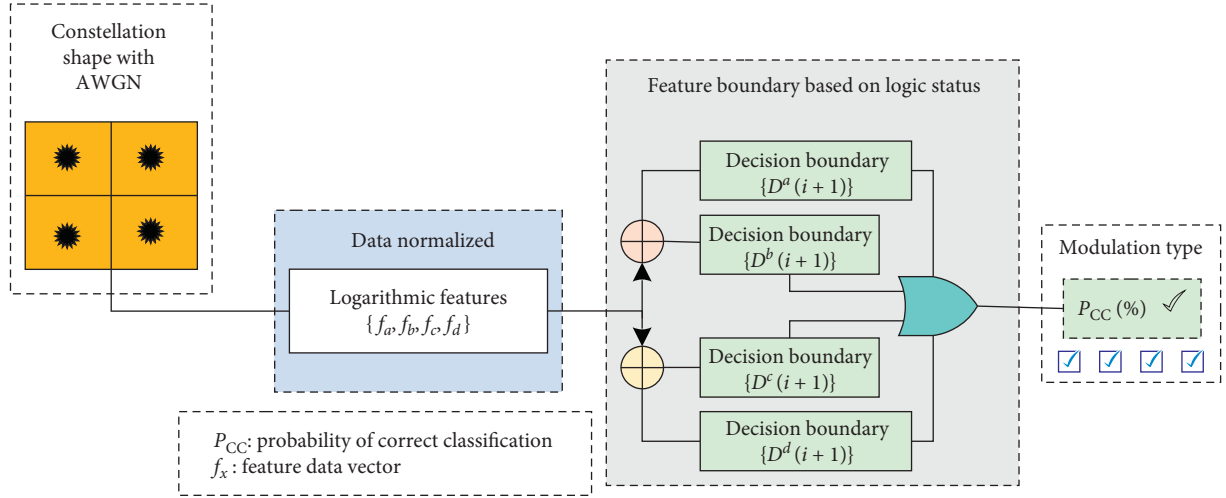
Constellation shape with AWGN

Data normalized

Logarithmic features $\{f_a, f_b, f_c, f_d\}$

Feature boundary based on logic status

Decision boundary $\{D^a(i+1)\}$

Decision boundary $\{D^b(i+1)\}$

Decision boundary $\{D^c(i+1)\}$

Decision boundary $\{D^d(i+1)\}$

Modulation type

$P_{CC}$ (%) ✓

$P_{CC}$: probability of correct classification
$f_x$ : feature data vector